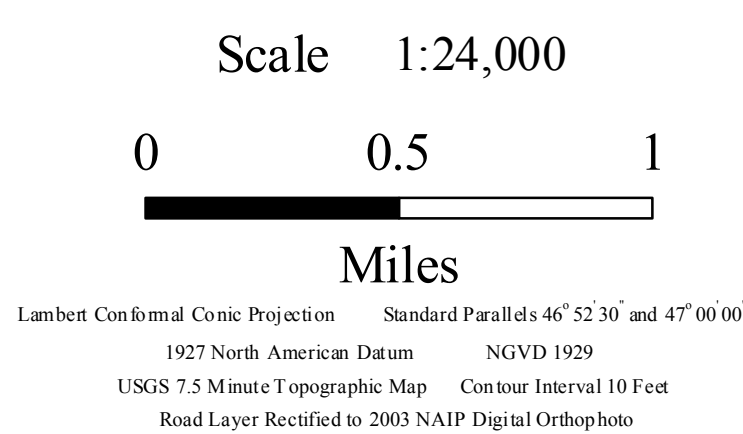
Scale 1:24,000

0 0.5 1

Miles

Lambert Conformal Conic Projection Standard Parallels $46^{\circ} 52' 30''$ and $47^{\circ} 00' 00''$

1927 North American Datum NGVD 1929

USGS 7.5 Minute Topographic Map Contour Interval 10 Feet

Road Layer Rectified to 2003 NAIP Digital Orthophoto